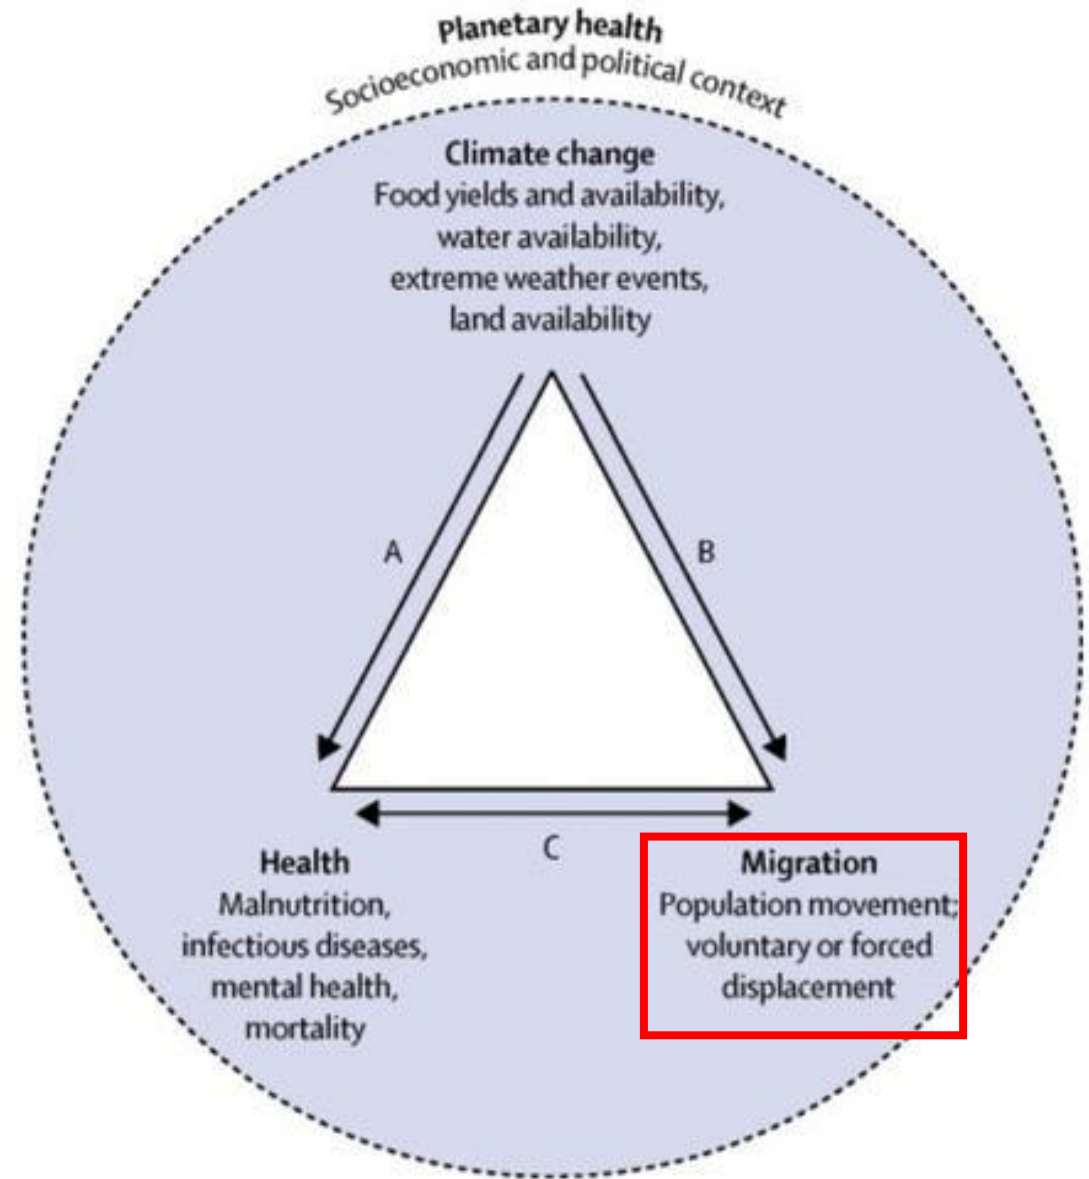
Planetary health
Socioeconomic and political context

Climate change
Food yields and availability, water availability, extreme weather events, land availability

A

B

C

Health
Malnutrition, infectious diseases, mental health, mortality

Migration
Population movement; voluntary or forced displacement